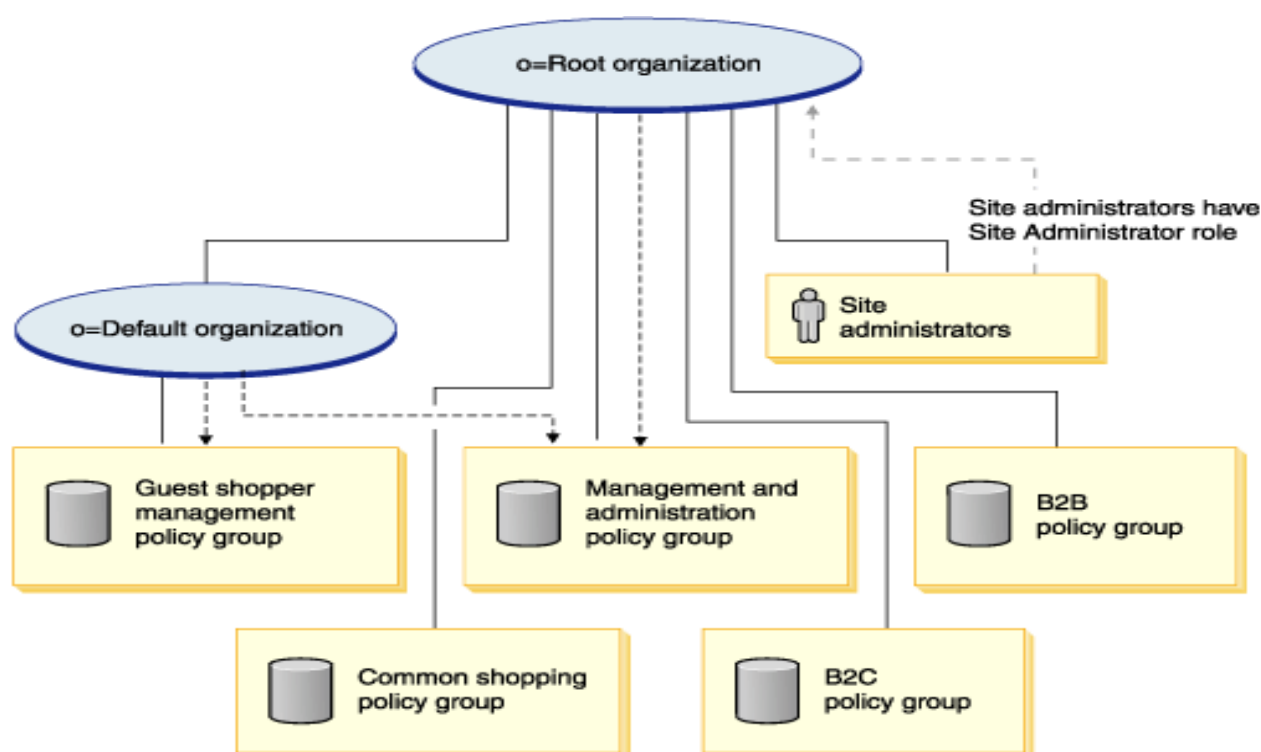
o=Root organization

Site administrators have Site Administrator role

Site administrators

o=Default organization

Guest shopper management policy group

Management and administration policy group

B2B policy group

Common shopping policy group

B2C policy group